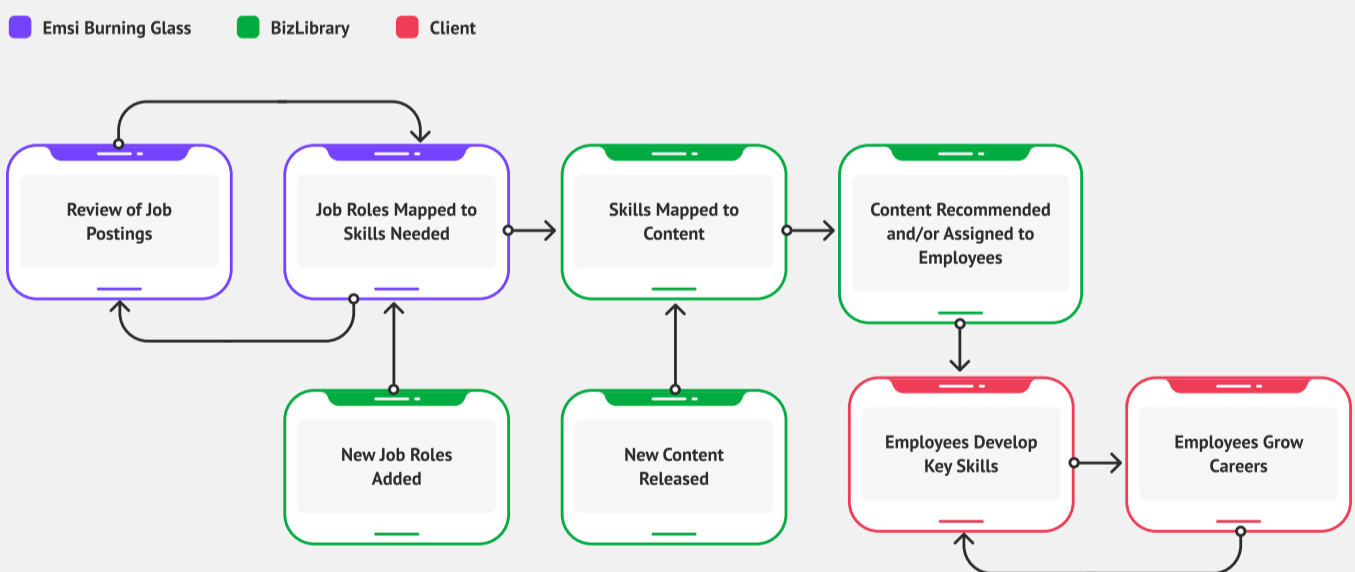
Emsi Burning Glass
BizLibrary
Client

Review of Job Postings

Job Roles Mapped to Skills Needed

Skills Mapped to Content

Content Recommended and/or Assigned to Employees

New Job Roles Added

New Content Released

Employees Develop Key Skills

Employees Grow Careers